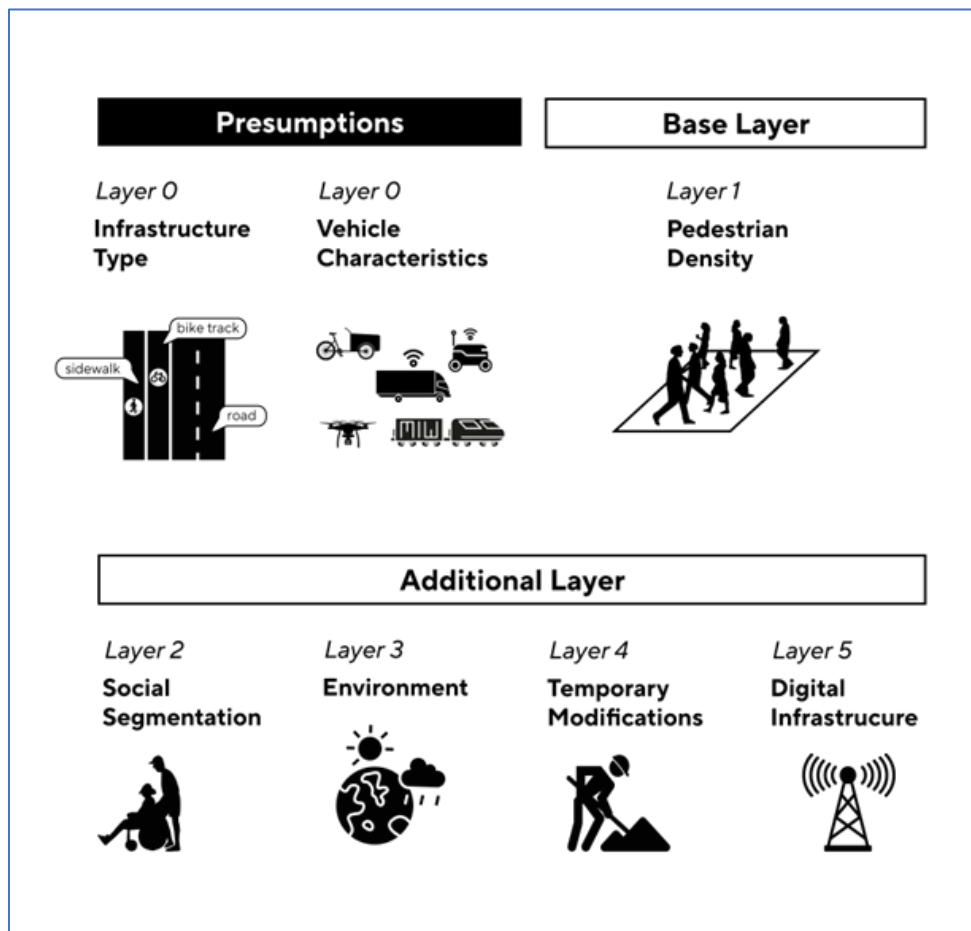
Presumptions

Base Layer

Layer 0
Infrastructure Type

bike track
sidewalk
road

Layer 0
Vehicle Characteristics

Layer 1
Pedestrian Density

Additional Layer

Layer 2
Social Segmentation

Layer 3
Environment

Layer 4
Temporary Modifications

Layer 5
Digital Infrastrucure